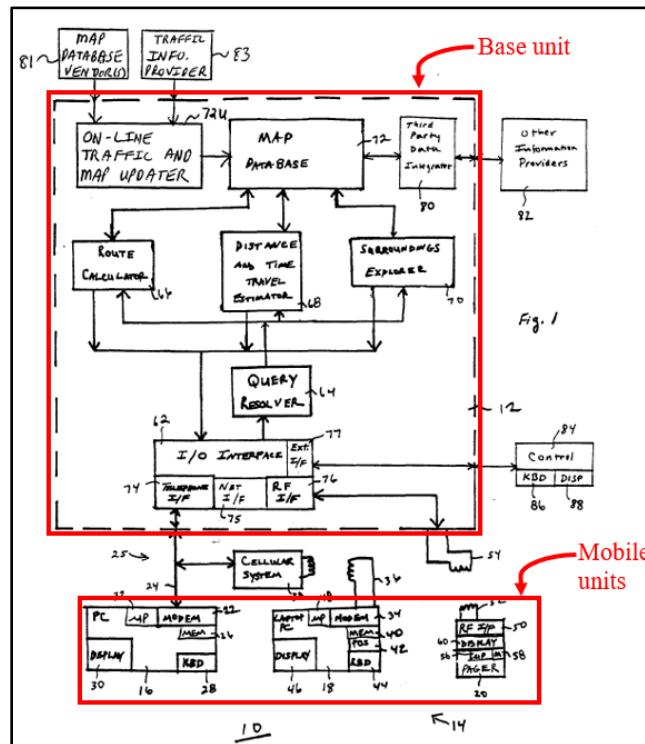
MAP DATABASE VENDOR(S) 81

TRAFFIC INFO. PROVIDER 83

Base unit

72U

ON-LINE TRAFFIC AND MAP UPDATER

MAP DATA BASE 72

Third Party Data Integrator 80

Other Information Providers 82

ROUTE CALCULATOR 66

DISTANCE AND TIME TRAVEL ESTIMATOR 68

SURROUNDINGS EXPLORER 70

Fig. 1

QUERY RESOLVER 64

12

62

I/O INTERFACE

EXT. I/F 77

TELEPHONE I/F 74

NET I/F 75

RF I/F 76

84 Control

KBD DISP

86 88

54

25

24

CELLULAR SYSTEM

36

Mobile units

PC

µP

MODEM 22

MEM 26

DISPLAY

KBD

30 16 28

LAPTOP PC

µP

MODEM 34

MEM 40

POS 42

DISPLAY

KBD

46 18 44

RF I/F 50

60 DISPLAY

56 INP 58

PAGER

20

10

14